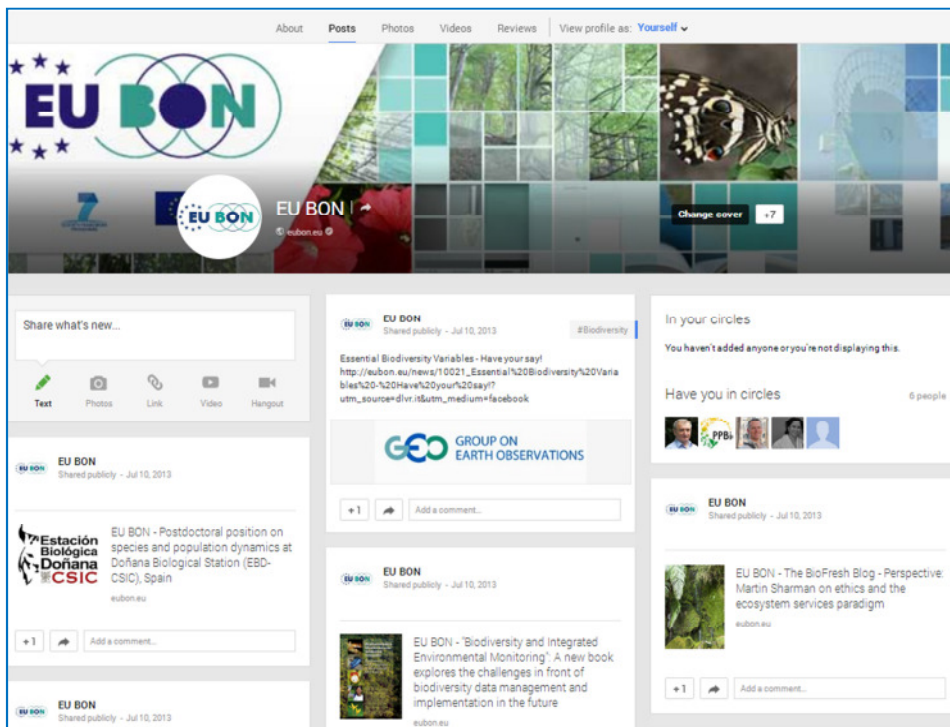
About Posts Photos Videos Reviews View profile as: Yourself

EU BON

EU BON

EU BON

eubon.eu

Change cover +7

Share what's new...

Text Photos Link Video Hangout

EU BON
Shared publicly - Jul 10, 2013

Estación Biológica Doñana CSIC

EU BON - Postdoctoral position on species and population dynamics at Doñana Biological Station (EBD-CSIC), Spain

eubon.eu

+1 Add a comment...

EU BON
Shared publicly - Jul 10, 2013

EU BON
Shared publicly - Jul 10, 2013

#Biodiversity

Essential Biodiversity Variables - Have your say! http://eubon.eu/news/10021_Essential%20Biodiversity%20Variables%20-%20Have%20your%20say!?utm_source=dlvr.it&utm_medium=facebook

GEO GROUP ON EARTH OBSERVATIONS

+1 Add a comment...

EU BON
Shared publicly - Jul 10, 2013

EU BON - "Biodiversity and Integrated Environmental Monitoring": A new book explores the challenges in front of biodiversity data management and implementation in the future

eubon.eu

In your circles

You haven't added anyone or you're not displaying this.

Have you in circles

6 people

PPBio

EU BON
Shared publicly - Jul 10, 2013

EU BON - The BioFresh Blog - Perspective: Martin Sharman on ethics and the ecosystem services paradigm

eubon.eu

+1 Add a comment...